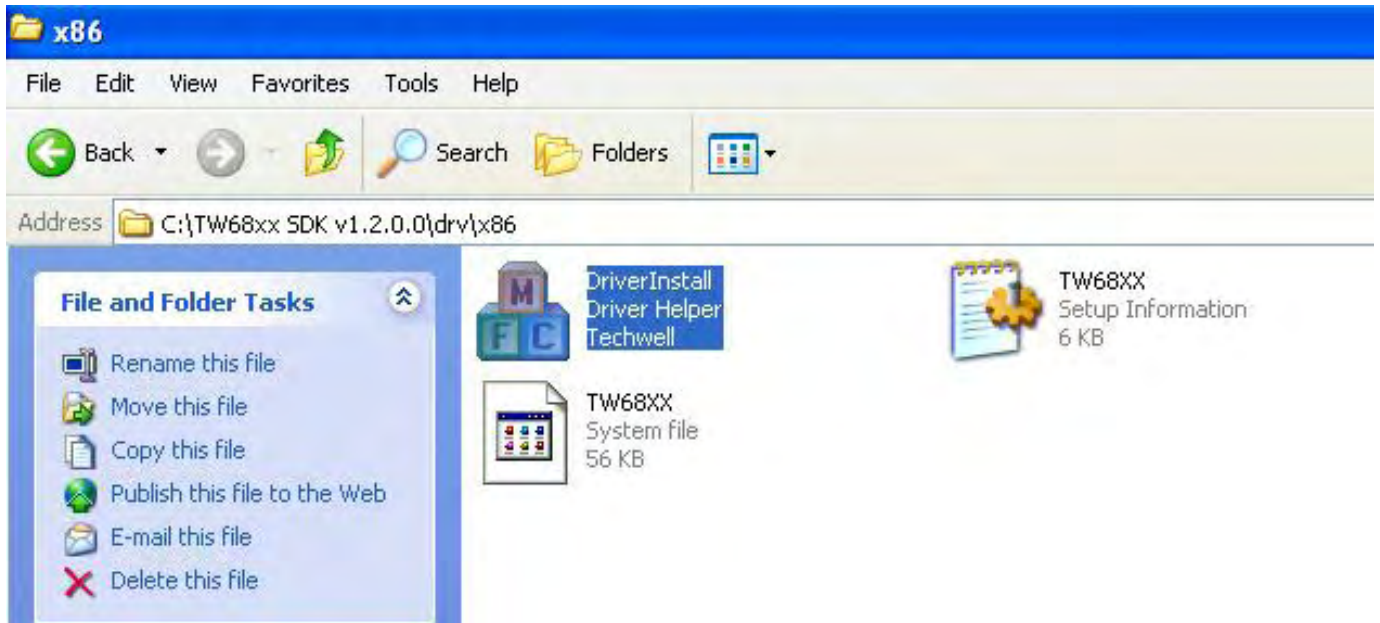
x86

File Edit View Favorites Tools Help

Back Search Folders

Address C:\TW68xx SDK v1.2.0.0\drv\x86

File and Folder Tasks

Rename this file
Move this file
Copy this file
Publish this file to the Web
E-mail this file
Delete this file

DriverInstall
Driver Helper
Techwell

TW68XX
Setup Information
6 KB

TW68XX
System file
56 KB